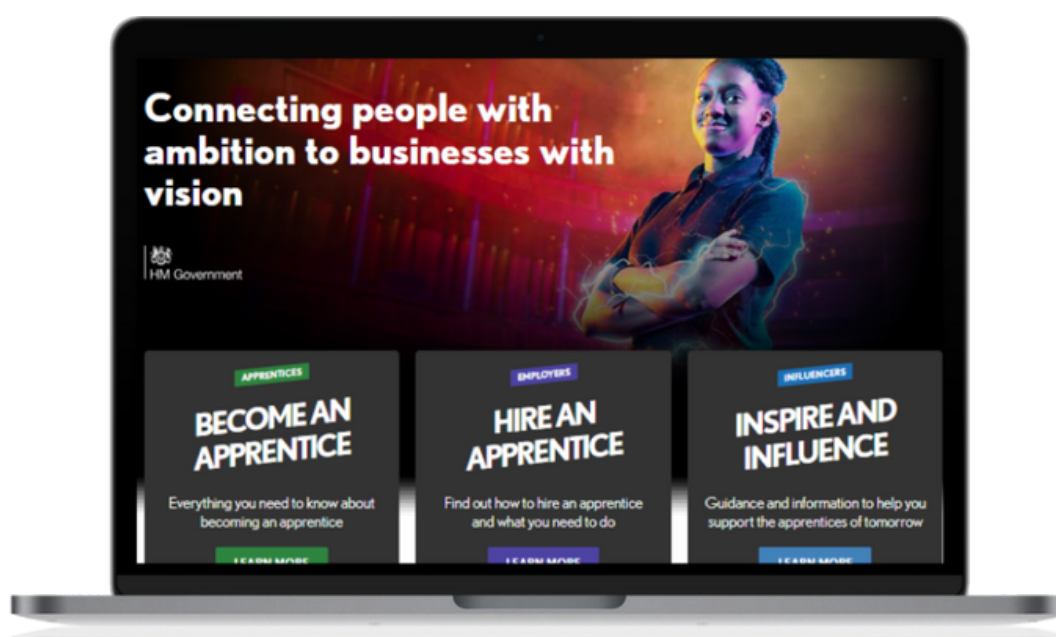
Connecting people with ambition to businesses with vision

HM Government

APPRENTICES

BECOME AN APPRENTICE

Everything you need to know about becoming an apprentice

LEARN MORE

EMPLOYERS

HIRE AN APPRENTICE

Find out how to hire an apprentice and what you need to do

LEARN MORE

INFLUENCERS

INSPIRE AND INFLUENCE

Guidance and information to help you support the apprentices of tomorrow

LEARN MORE